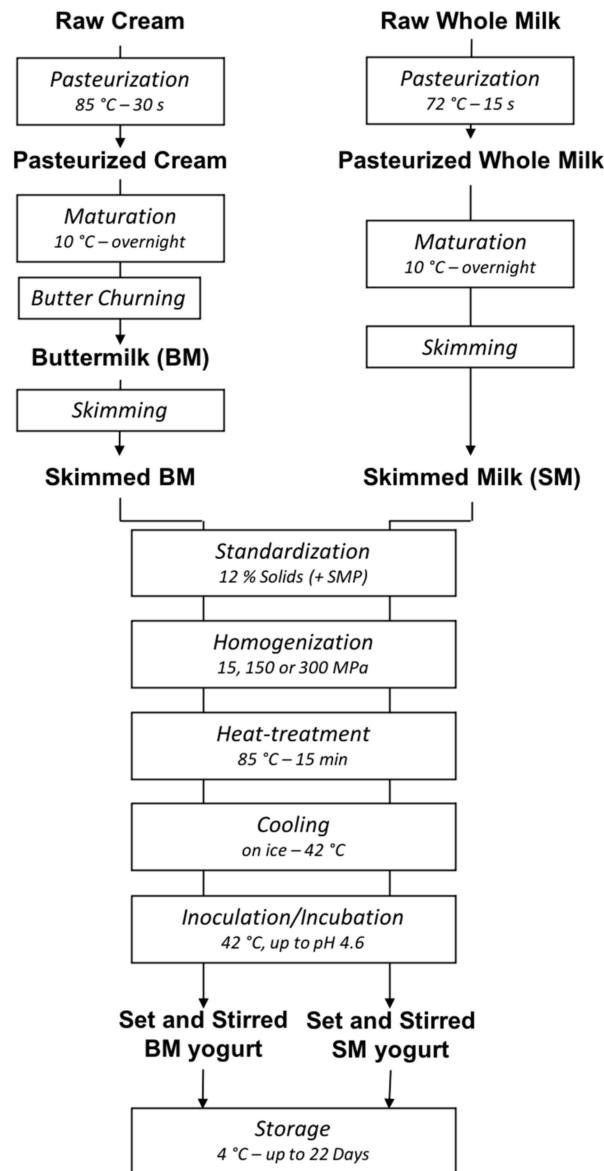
Raw Cream

Pasteurization
85 °C – 30 s

Pasteurized Cream

Maturation
10 °C – overnight

Butter Churning

Buttermilk (BM)

Skimming

Skimmed BM

Raw Whole Milk

Pasteurization
72 °C – 15 s

Pasteurized Whole Milk

Maturation
10 °C – overnight

Skimming

Skimmed Milk (SM)

Standardization
12 % Solids (+ SMP)

Homogenization
15, 150 or 300 MPa

Heat-treatment
85 °C – 15 min

Cooling
on ice – 42 °C

Inoculation/Incubation
42 °C, up to pH 4.6

Set and Stirred BM yogurt

Set and Stirred SM yogurt

Storage
4 °C – up to 22 Days